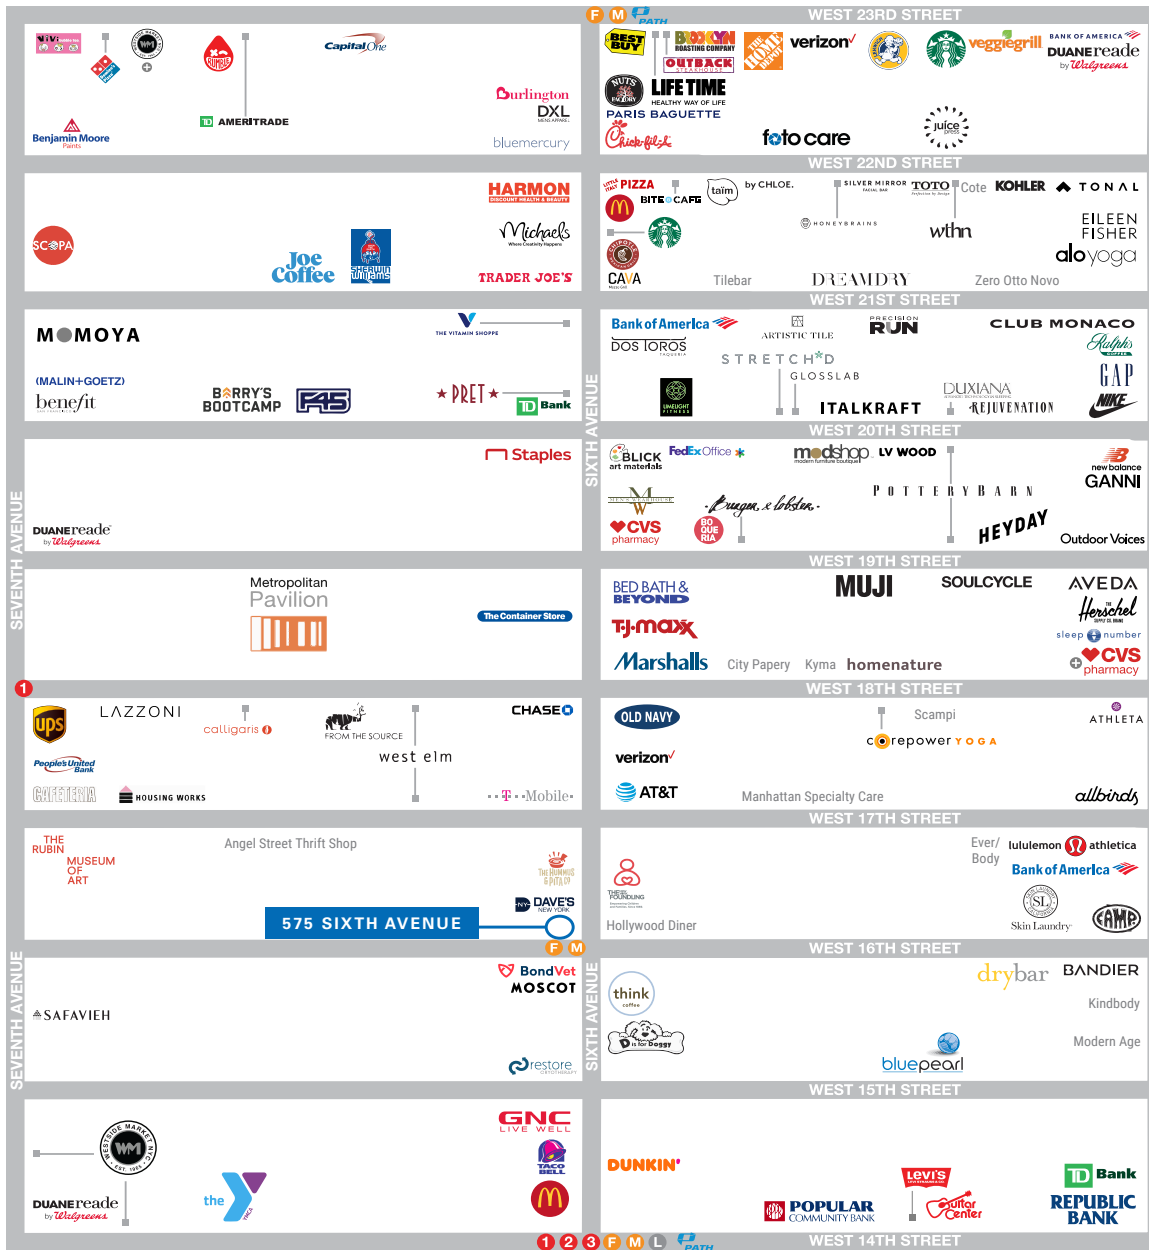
F M PATH
WEST 23RD STREET
Capital One
Burlington
DXL
bluemercury
Benjamin Moore
AMERITRADE
BEST BUY
BROOKLYN ROASTING COMPANY
OUTBACK
THE HOME DEPOT
verizon
veggiegrill
DUANE reade by Walgreens
LIFE TIME
PARIS BAGUETTE
Chick-fil-A
foto care
juice press
WEST 22ND STREET
HARMON
Michaels
TRADER JOE'S
SCOPA
Joe Coffee
SHERWIN WILLIAMS
PIZZA
BITE CAFE
taim
by CHLOE.
SILVER MIRROR
TOTO
Cote
KOHLER
TONAL
HONEYBRAINS
wthn
EILEEN FISHER
alo yoga
CAVA
Tilebar
DREAMDRY
Zero Otto Novo
WEST 21ST STREET
MOMOYA
THE VITAMIN SHOPPE
(MALIN+GOETZ)
benefit
BARRY'S BOOTCAMP
F45
PRET
TD Bank
Bank of America
DOS TOROS
ARTISTIC TILE
PRECISION RUN
CLUB MONACO
Ralph's
STRETCH*D
GLOSSLAB
GAP
UMEUGHT
ITALKRAFT
DUXIANA
REJUVENATION
NIKE
SIXTH AVENUE
WEST 20TH STREET
Staples
DUANE reade by Walgreens
BLICK art materials
FedEx Office
modshop
LV WOOD
new balance
GANNI
POTTERY BARN
CVS pharmacy
BOQUERIA
Burger & Lobster
HEYDAY
Outdoor Voices
WEST 19TH STREET
SEVENTH AVENUE
Metropolitan Pavilion
The Container Store
BED BATH & BEYOND
MUJI
SOULCYCLE
AVEDA
Herschel
TJ-maxx
sleep number
CVS pharmacy
Marshalls
City Papery
Kyma
homenature
WEST 18TH STREET
1
ups
LAZZONI
calligaris
FROM THE SOURCE
CHASE
People's United Bank
west elm
CAFETERIA
HOUSING WORKS
T-Mobile
OLD NAVY
Scampi
ATHLETA
corepower YOGA
verizon
AT&T
Manhattan Specialty Care
allbirds
WEST 17TH STREET
THE RUBIN MUSEUM OF ART
Angel Street Thrift Shop
The Hummus & Pita Co
DAVE'S NEW YORK
575 SIXTH AVENUE
F M
THE FOUNDLING
Hollywood Diner
Ever/Body
lululemon
athletica
Bank of America
Skin Laundry
CAMP
WEST 16TH STREET
BondVet
MOSCOT
SAFAVIEH
restore
SEVENTH AVENUE
SIXTH AVENUE
think coffee
D is for Doggy
drybar
BANDIER
Kindbody
Modern Age
bluepearl
WEST 15TH STREET
GNC LIVE WELL
TACO BELL
DUANE reade by Walgreens
the YMCA
DUNKIN'
Levi's
POPULAR COMMUNITY BANK
Guitar Center
TD Bank
REPUBLIC BANK
1 2 3 F M L PATH
WEST 14TH STREET